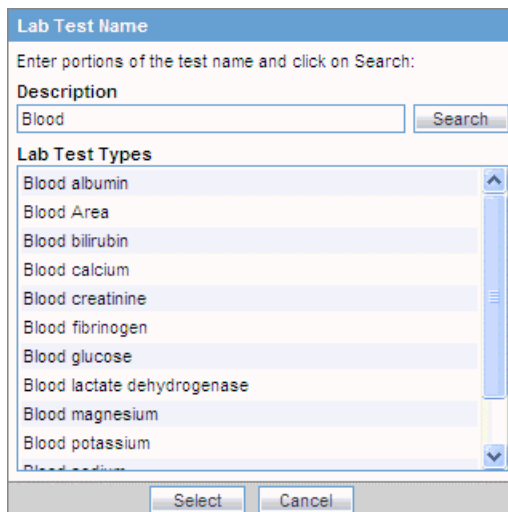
Lab Test Name

Enter portions of the test name and click on Search:

Description

Blood

Search

Lab Test Types

Blood albumin
Blood Area
Blood bilirubin
Blood calcium
Blood creatinine
Blood fibrinogen
Blood glucose
Blood lactate dehydrogenase
Blood magnesium
Blood potassium
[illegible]

Select
Cancel